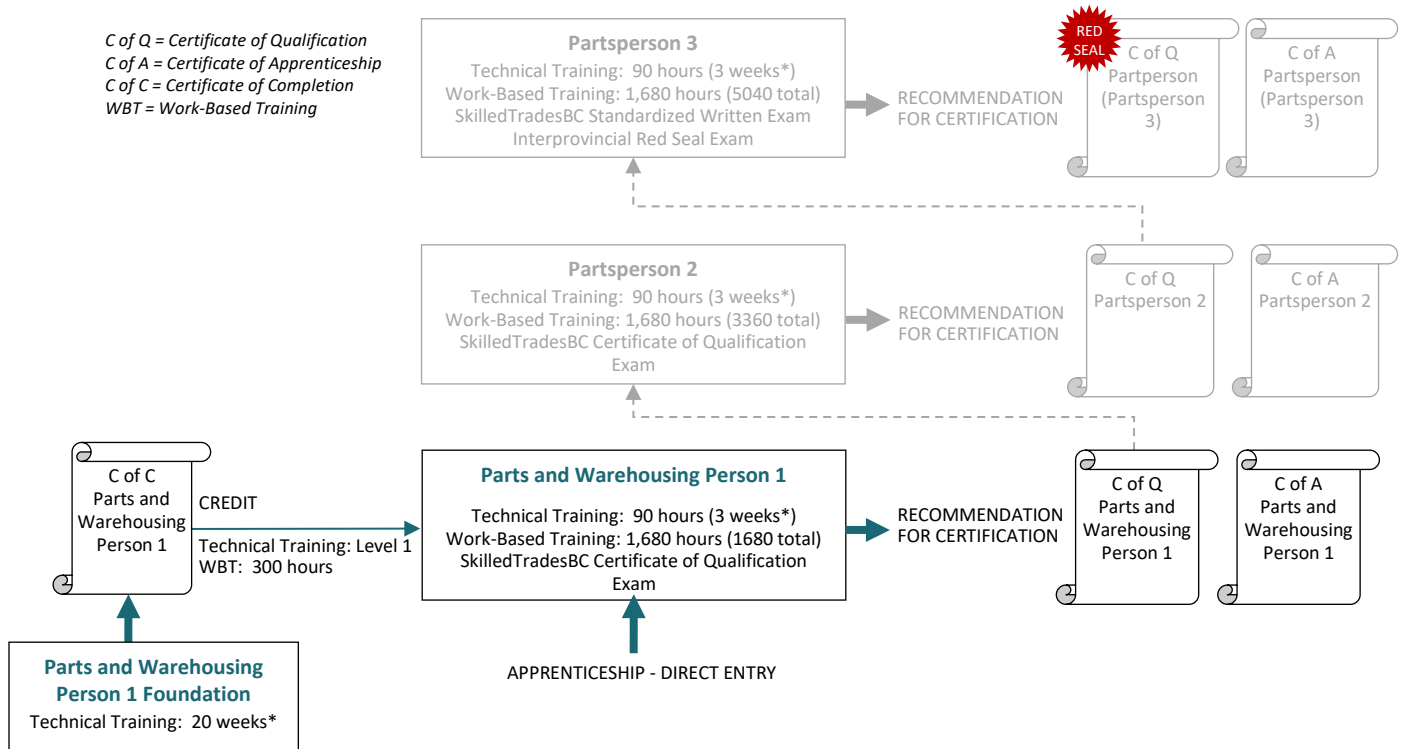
C of Q = Certificate of Qualification
C of A = Certificate of Apprenticeship
C of C = Certificate of Completion
WBT = Work-Based Training

Partsperson 3
Technical Training: 90 hours (3 weeks*)
Work-Based Training: 1,680 hours (5040 total)
SkilledTradesBC Standardized Written Exam
Interprovincial Red Seal Exam

RECOMMENDATION FOR CERTIFICATION

RED SEAL

C of Q
Partperson
(Partsperson 3)

C of A
Partsperson
(Partsperson 3)

Partsperson 2
Technical Training: 90 hours (3 weeks*)
Work-Based Training: 1,680 hours (3360 total)
SkilledTradesBC Certificate of Qualification Exam

RECOMMENDATION FOR CERTIFICATION

C of Q
Partsperson 2

C of A
Partsperson 2

C of C
Parts and Warehousing Person 1

CREDIT
Technical Training: Level 1
WBT: 300 hours

Parts and Warehousing Person 1
Technical Training: 90 hours (3 weeks*)
Work-Based Training: 1,680 hours (1680 total)
SkilledTradesBC Certificate of Qualification Exam

RECOMMENDATION FOR CERTIFICATION

C of Q
Parts and Warehousing Person 1

C of A
Parts and Warehousing Person 1

Parts and Warehousing Person 1 Foundation
Technical Training: 20 weeks*

APPRENTICESHIP - DIRECT ENTRY